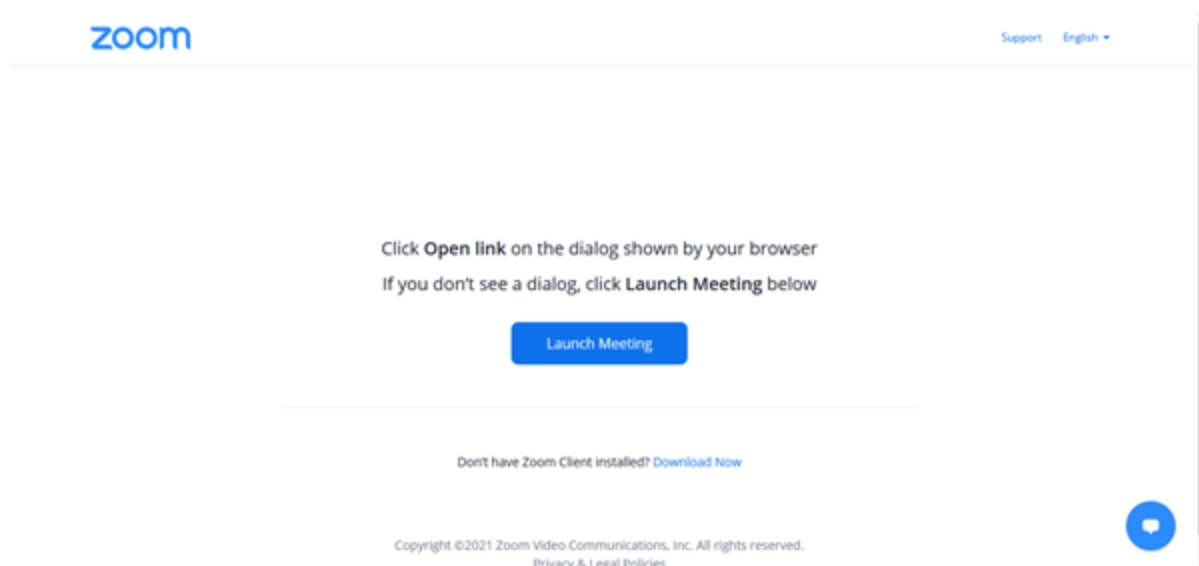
zoom

Support English

Click **Open link** on the dialog shown by your browser

If you don't see a dialog, click **Launch Meeting** below

Launch Meeting

Don't have Zoom Client installed? Download Now

Copyright ©2021 Zoom Video Communications, Inc. All rights reserved.
Privacy & Legal Policies